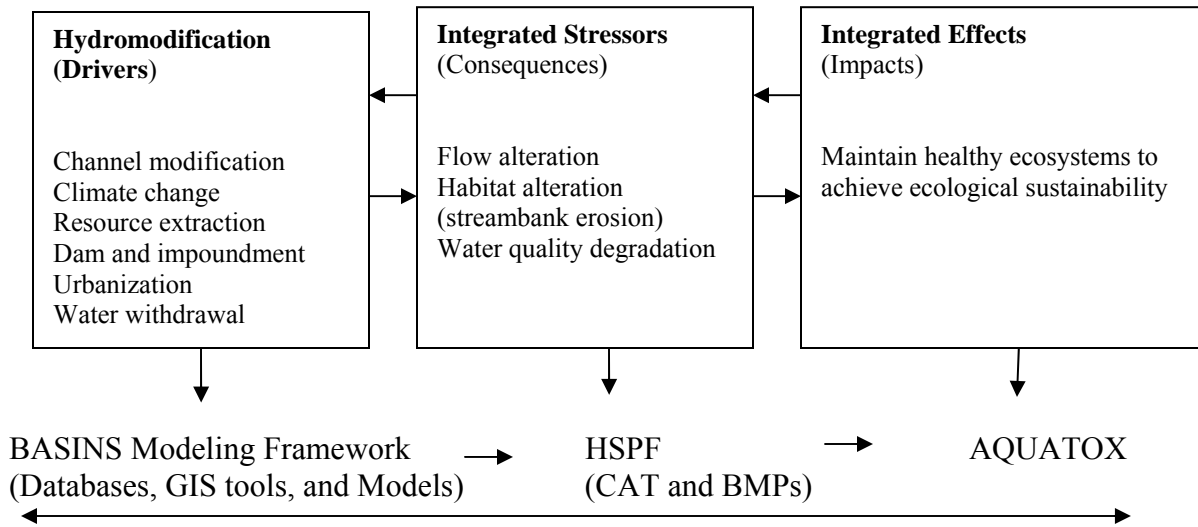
**Hydromodification (Drivers)**

Channel modification
Climate change
Resource extraction
Dam and impoundment
Urbanization
Water withdrawal

**Integrated Stressors** (Consequences)

Flow alteration
Habitat alteration (streambank erosion)
Water quality degradation

**Integrated Effects** (Impacts)

Maintain healthy ecosystems to achieve ecological sustainability

BASINS Modeling Framework (Databases, GIS tools, and Models)

HSPF (CAT and BMPs)

AQUATOX